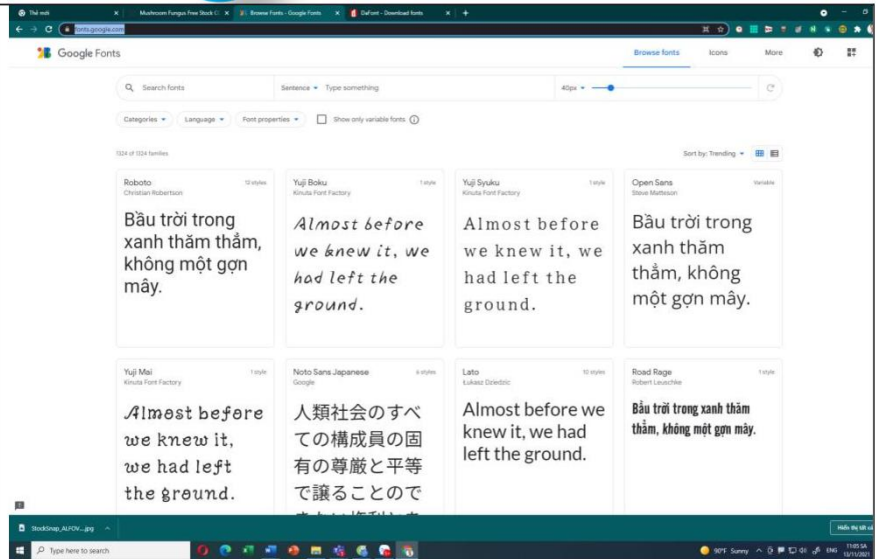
Thẻ mới | Mushroom Fungus Free Stock | Browse Fonts - Google Fonts | DaFont - Download fonts | +

fonts.google.com

Google Fonts

Browse fonts | Icons | More

Search fonts

Sentence | Type something

40px

Categories | Language | Font properties | Show only variable fonts

1324 of 1324 families

Sort by: Trending

Roboto
Christian Robertson
12 styles

Bầu trời trong xanh thăm thẳm, không một gợn mây.

Yuji Boku
Kinuta Font Factory
1 style

Almost before we knew it, we had left the ground.

Yuji Syuku
Kinuta Font Factory
1 style

Almost before we knew it, we had left the ground.

Open Sans
Steve Matteson
Variable

Bầu trời trong xanh thăm thẳm, không một gợn mây.

Yuji Mai
Kinuta Font Factory
1 style

Almost before we knew it, we had left the ground.

Noto Sans Japanese
Google
6 styles

人類社会のすべての構成員の固有の尊厳と平等で譲ることので

Lato
Łukasz Dziedzic
10 styles

Almost before we knew it, we had left the ground.

Road Rage
Robert Leuschke
1 style

Bầu trời trong xanh thăm thẳm, không một gợn mây.

StockSnap_ALFOV....jpg

Hiển thị tất cả

Type here to search

90°F Sunny ENG 11:05 SA 13/11/2021